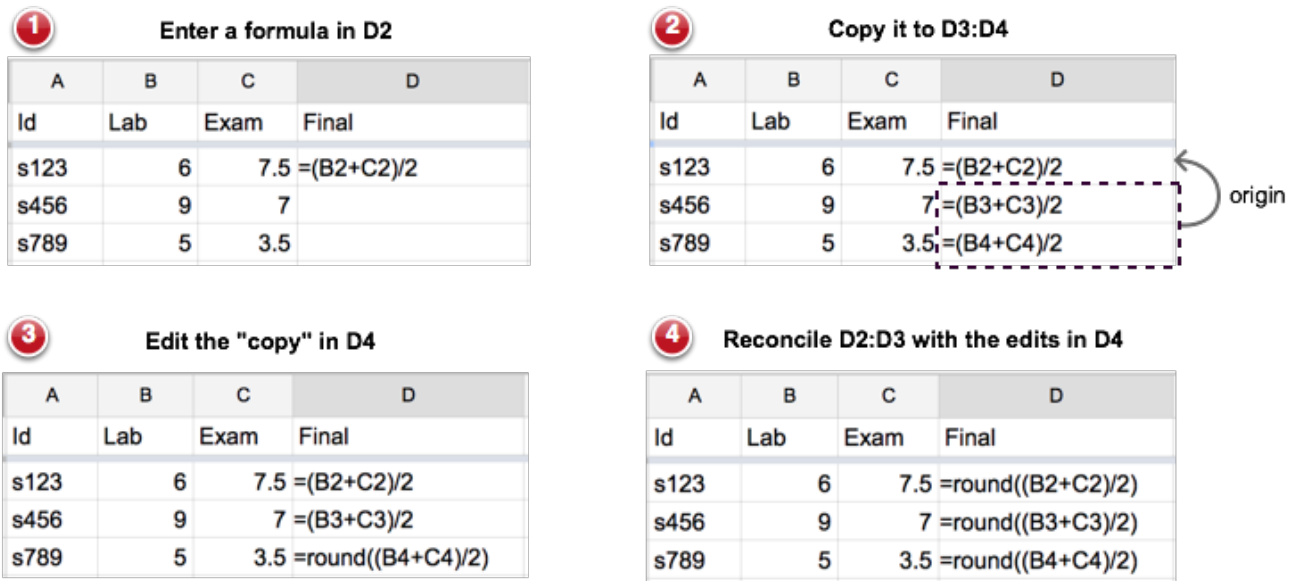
1 Enter a formula in D2

| A | B | C | D |
|---|---|---|---|
| Id | Lab | Exam | Final |
| s123 | 6 | 7.5 | =(B2+C2)/2 |
| s456 | 9 | 7 | |
| s789 | 5 | 3.5 | |

2 Copy it to D3:D4

| A | B | C | D |
|---|---|---|---|
| Id | Lab | Exam | Final |
| s123 | 6 | 7.5 | =(B2+C2)/2 |
| s456 | 9 | 7 | =(B3+C3)/2 |
| s789 | 5 | 3.5 | =(B4+C4)/2 |

origin

3 Edit the "copy" in D4

| A | B | C | D |
|---|---|---|---|
| Id | Lab | Exam | Final |
| s123 | 6 | 7.5 | =(B2+C2)/2 |
| s456 | 9 | 7 | =(B3+C3)/2 |
| s789 | 5 | 3.5 | =round((B4+C4)/2) |

4 Reconcile D2:D3 with the edits in D4

| A | B | C | D |
|---|---|---|---|
| Id | Lab | Exam | Final |
| s123 | 6 | 7.5 | =round((B2+C2)/2) |
| s456 | 9 | 7 | =round((B3+C3)/2) |
| s789 | 5 | 3.5 | =round((B4+C4)/2) |